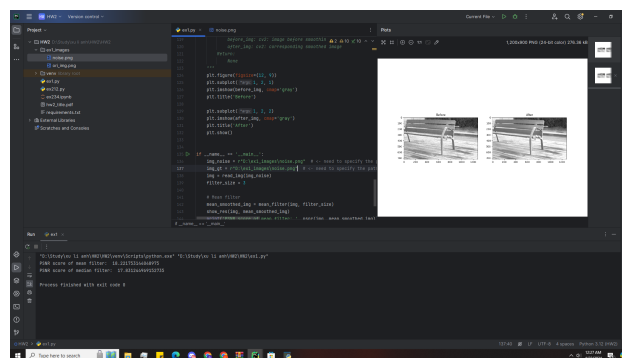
HW2 Version control

Current File

Project

HW2
ex1_images
noise.png
ex1_img.png
venv
ex1.py
ex2.py
ex234.pynb
hw2_tike.pdf
requirements.txt
External Libraries
Scratches and Consoles

ex1.py noise.png

before_img: cv2: image before smoothing
after_img: cv2: corresponding smoothed image
Return:
None
'''
plt.figure(figsize=(12, 6))
plt.subplot(1, 2, 1)
plt.imshow(before_img, cmap='gray')
plt.title('Before')

plt.subplot(1, 2, 2)
plt.imshow(after_img, cmap='gray')
plt.title('After')
plt.show()

if __name__ == '__main__':
img_noise = r"D:\ex1_images\noise.png" # <- need to specify the
img_gt = r"D:\ex1_images\noise.png" # <- need to specify the path
img = read_img(img_noise)
filter_size = 3

# Mean filter
mean_smoothed_img = mean_filter(img, filter_size)
show_res(img, mean_smoothed_img)

Plots
1,200x800 PNG (24-bit color) 270.38 kB

Before
After

Run ex1

"D:\study\ex li wen\HW2\HW2\venv\Scripts\python.exe" "D:\study\ex li wen\HW2\HW2\ex1.py"
PSNR score of mean filter: 18.2217553a6b8975
PSNR score of median filter: 17.9312a49a9152733

Process finished with exit code 0

HW2 > ex1.py
17:40 LF UTF-8 4 spaces Python 3.12 (HW2)

Type here to search
12:27 AM